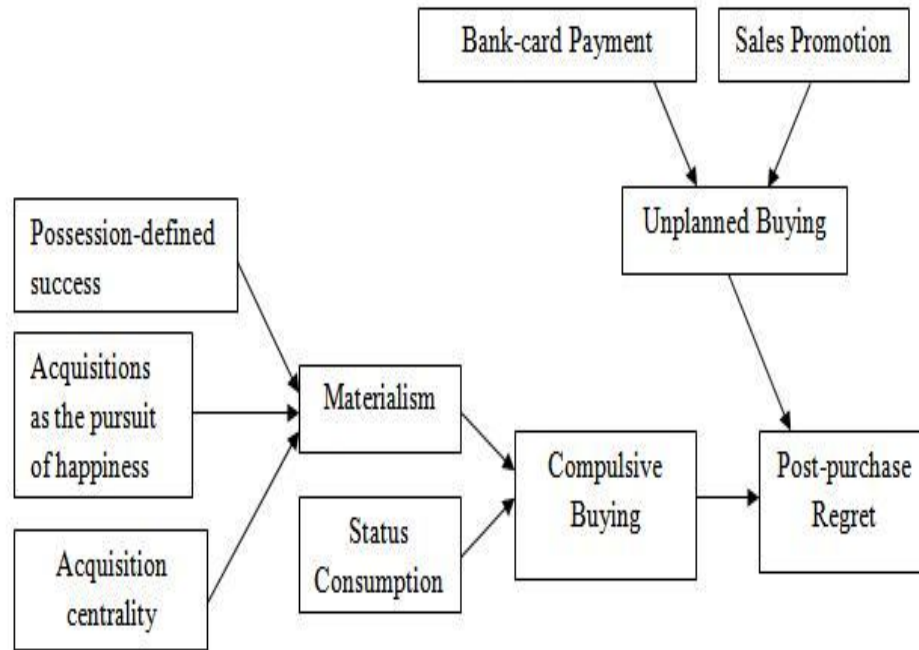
Bank-card Payment

Sales Promotion

Unplanned Buying

Possession-defined success

Acquisitions as the pursuit of happiness

Acquisition centrality

Materialism

Status Consumption

Compulsive Buying

Post-purchase Regret